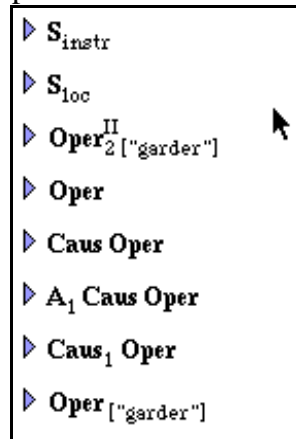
$\mathbf{S}_{\text{instr}}$

$\mathbf{S}_{\text{loc}}$

$\mathbf{Oper}_{2\,[\text{"garder"}]}^{\mathrm{II}}$

**Oper**

**Caus Oper**

$\mathbf{A}_1$ **Caus Oper**

$\mathbf{Caus}_1$ **Oper**

$\mathbf{Oper}_{[\text{"garder"}]}$